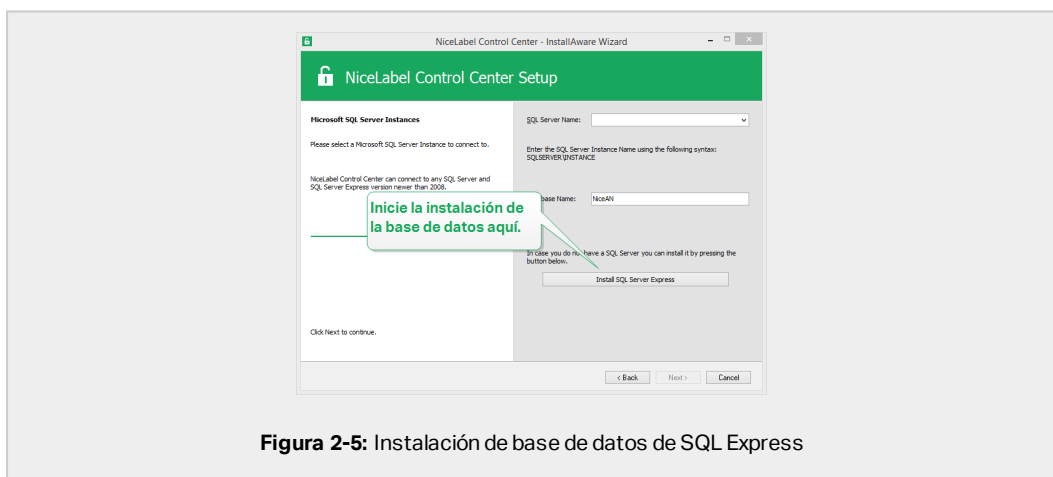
NiceLabel Control Center - InstallAware Wizard

NiceLabel Control Center Setup

Microsoft SQL Server Instances

Please select a Microsoft SQL Server Instance to connect to.

NiceLabel Control Center can connect to any SQL Server and SQL Server Express version newer than 2008.

Click Next to continue.

SQL Server Name:

Enter the SQL Server Instance Name using the following syntax: SQLSERVER\INSTANCE

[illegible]base Name: NiceAN

In case you do n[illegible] have a SQL Server you can install it by pressing the button below.

Install SQL Server Express

Inicie la instalación de la base de datos aquí.

< Back Next > Cancel

Figura 2-5: Instalación de base de datos de SQL Express